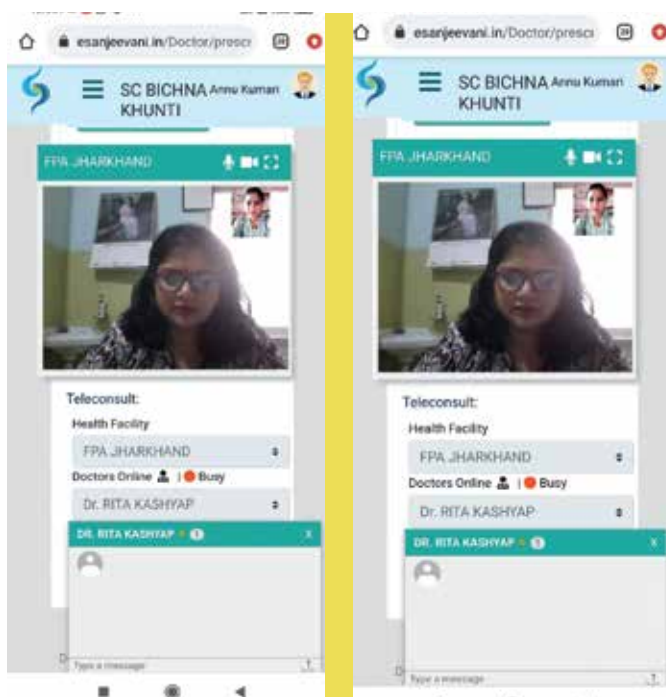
esanjeevani.in/Doctor/presc

SC BICHNA Annu Kumari KHUNTI

FPA JHARKHAND

Teleconsult:

Health Facility

FPA JHARKHAND

Doctors Online | Busy

Dr. RITA KASHYAP

DR. RITA KASHYAP

Type a message

esanjeevani.in/Doctor/presc

SC BICHNA Annu Kumari KHUNTI

FPA JHARKHAND

Teleconsult:

Health Facility

FPA JHARKHAND

Doctors Online | Busy

Dr. RITA KASHYAP

DR. RITA KASHYAP

Type a message